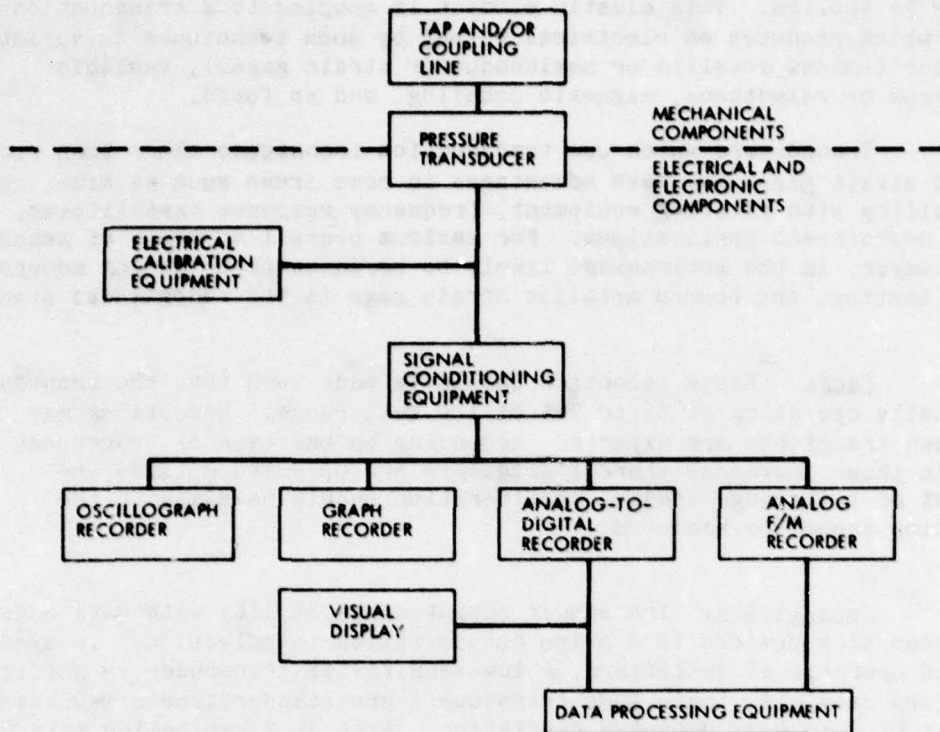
TAP AND/OR COUPLING LINE

PRESSURE TRANSDUCER

MECHANICAL COMPONENTS

ELECTRICAL AND ELECTRONIC COMPONENTS

ELECTRICAL CALIBRATION EQUIPMENT

SIGNAL CONDITIONING EQUIPMENT

OSCILLOGRAPH RECORDER

GRAPH RECORDER

ANALOG-TO-DIGITAL RECORDER

ANALOG F/M RECORDER

VISUAL DISPLAY

DATA PROCESSING EQUIPMENT